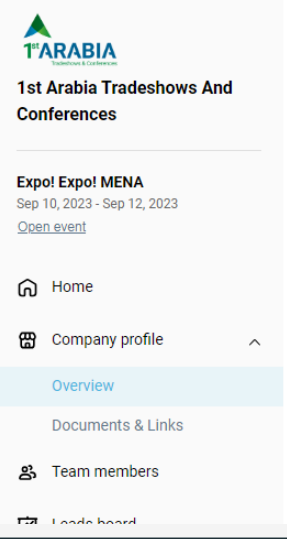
1st ARABIA
Tradeshows & Conferences

1st Arabia Tradeshows And Conferences

Expo! Expo! MENA
Sep 10, 2023 - Sep 12, 2023
Open event

Home

Company profile

Overview

Documents & Links

Team members

Leads board